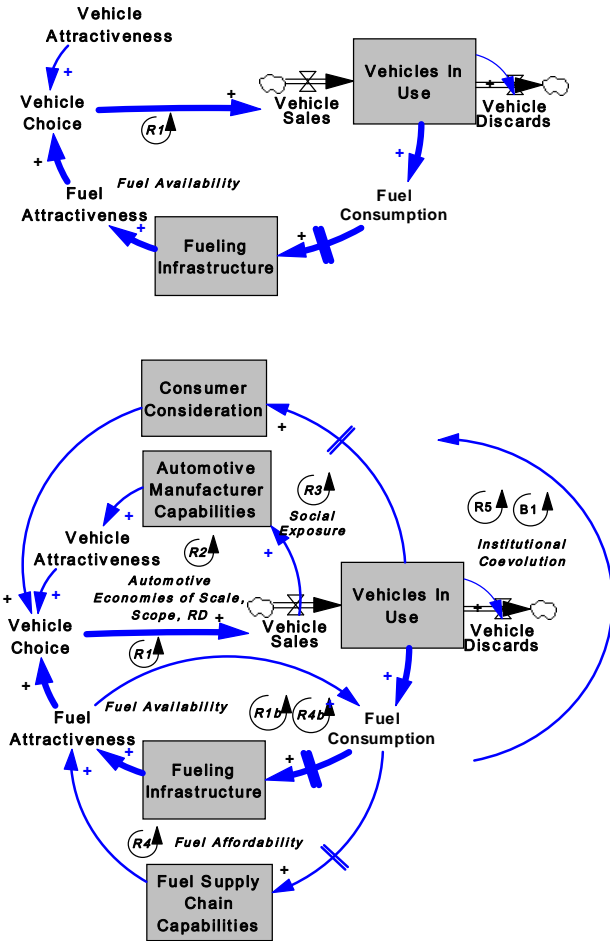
Vehicle Attractiveness

+

Vehicle Choice

+

R1

Vehicle Sales

Vehicles In Use

+

Vehicle Discards

+

Fuel Availability

+

Fuel Attractiveness

+

Fueling Infrastructure

+

Fuel Consumption

Consumer Consideration

+

Automotive Manufacturer Capabilities

R3

Social Exposure

+

Vehicle Attractiveness

R2

R5

B1

Institutional Coevolution

+

+

Automotive Economies of Scale, Scope, RD

+

Vehicle Choice

R1

Vehicle Sales

Vehicles In Use

+

Vehicle Discards

+

Fuel Availability

R1b

R4b

+

Fuel Attractiveness

+

Fueling Infrastructure

+

Fuel Consumption

+

R4

Fuel Affordability

+

Fuel Supply Chain Capabilities